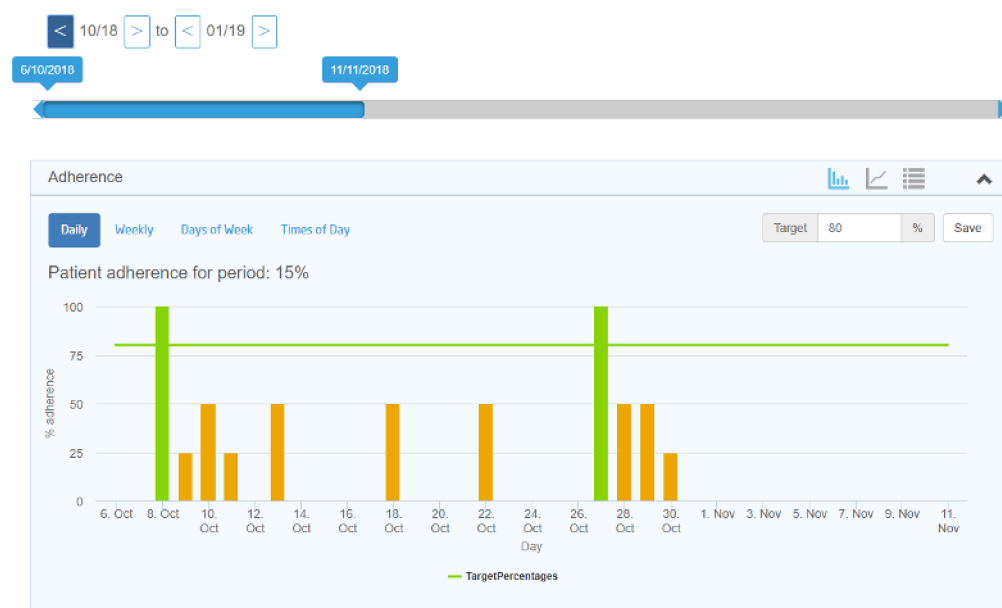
< 10/18 > to < 01/19 >

6/10/2018

11/11/2018

Adherence

Daily Weekly Days of Week Times of Day

Target 80 % Save

Patient adherence for period: 15%

100
75
50
25
0

% adherence

6. Oct 8. Oct 10. Oct 12. Oct 14. Oct 16. Oct 18. Oct 20. Oct 22. Oct 24. Oct 26. Oct 28. Oct 30. Oct 1. Nov 3. Nov 5. Nov 7. Nov 9. Nov 11. Nov

Day

TargetPercentages